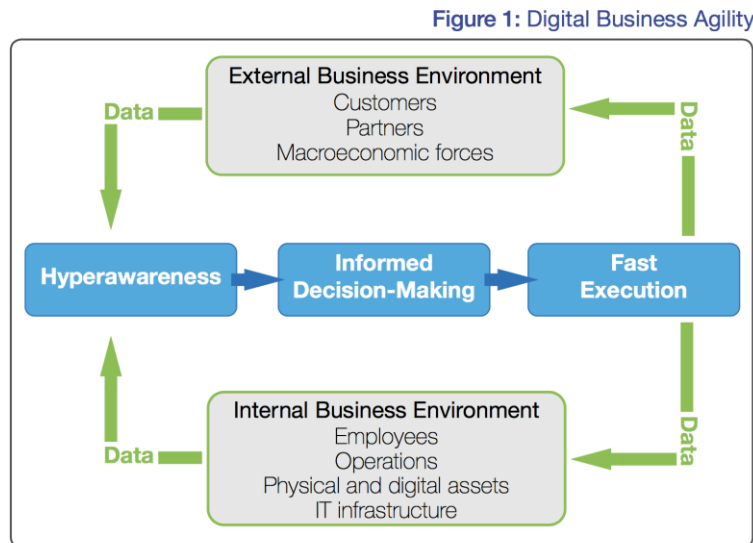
Figure 1: Digital Business Agility

External Business Environment
Customers
Partners
Macroeconomic forces

Data

Data

Hyperawareness

Informed Decision-Making

Fast Execution

Internal Business Environment
Employees
Operations
Physical and digital assets
IT infrastructure

Data

Data